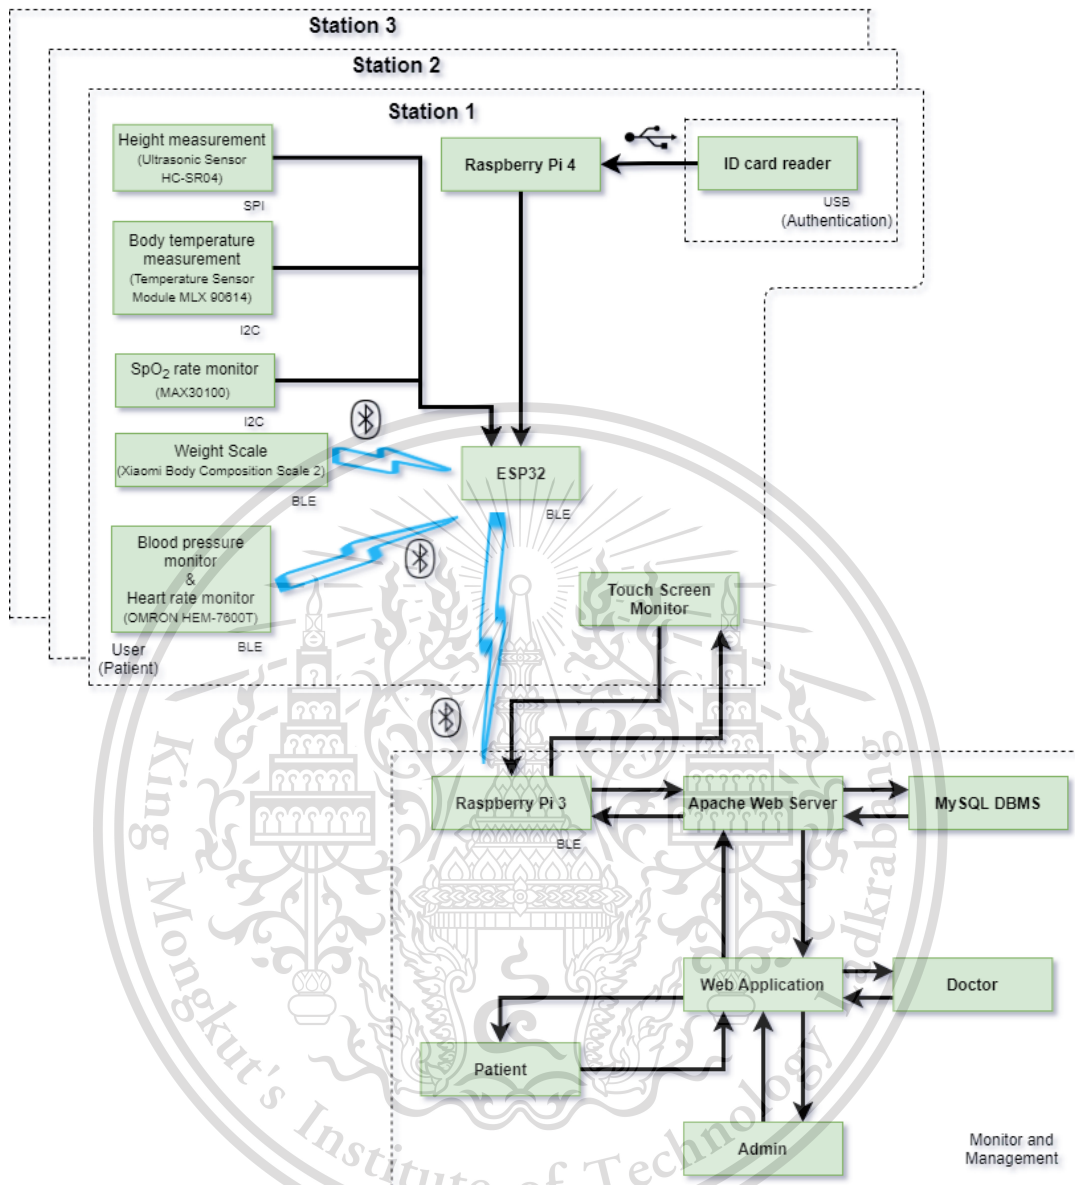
Station 3

Station 2

Station 1

Height measurement (Ultrasonic Sensor HC-SR04)

SPI

Raspberry Pi 4

ID card reader

USB (Authentication)

Body temperature measurement (Temperature Sensor Module MLX 90614)

I2C

$SpO_2$ rate monitor (MAX30100)

I2C

Weight Scale (Xiaomi Body Composition Scale 2)

BLE

ESP32

BLE

Blood pressure monitor & Heart rate monitor (OMRON HEM-7600T)

BLE

Touch Screen Monitor

User (Patient)

Raspberry Pi 3

BLE

Apache Web Server

MySQL DBMS

Web Application

Doctor

Patient

Admin

Monitor and Management

King Mongkut's Institute of Technology Ladkrabang